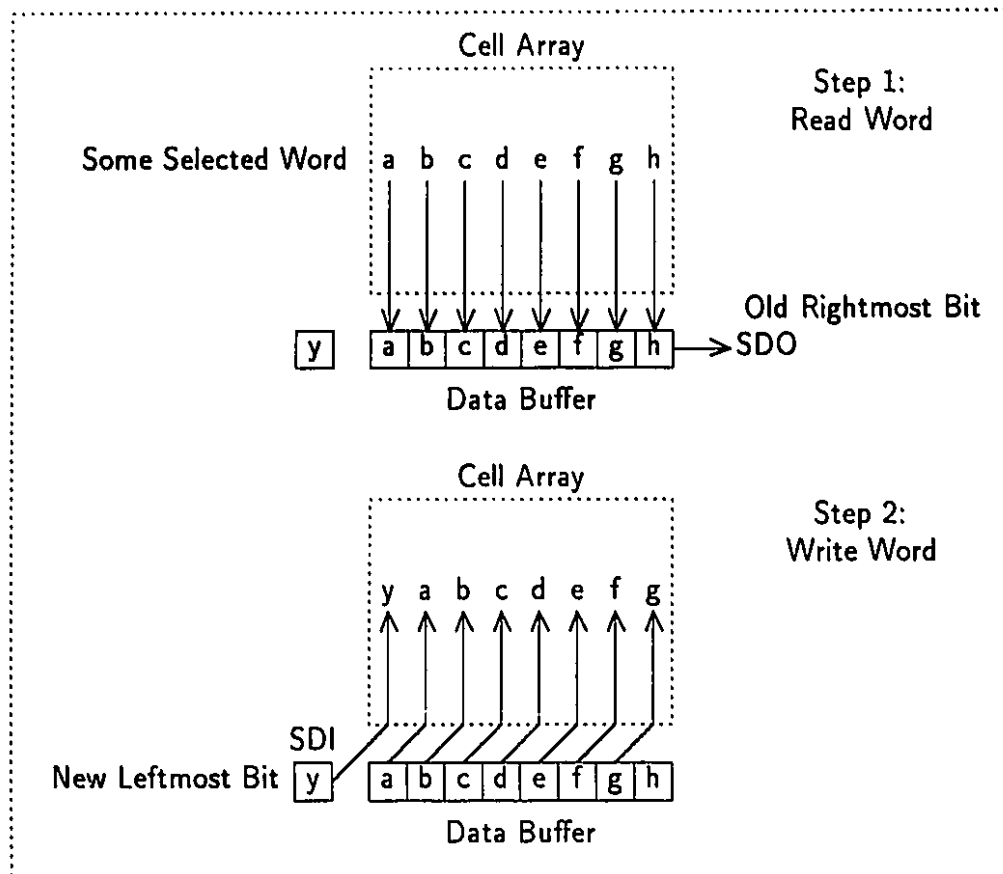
Cell Array

Step 1:
Read Word

Some Selected Word

a b c d e f g h

Old Rightmost Bit

y

a b c d e f g h

SDO

Data Buffer

Cell Array

Step 2:
Write Word

y a b c d e f g

SDI

New Leftmost Bit

y

a b c d e f g h

Data Buffer